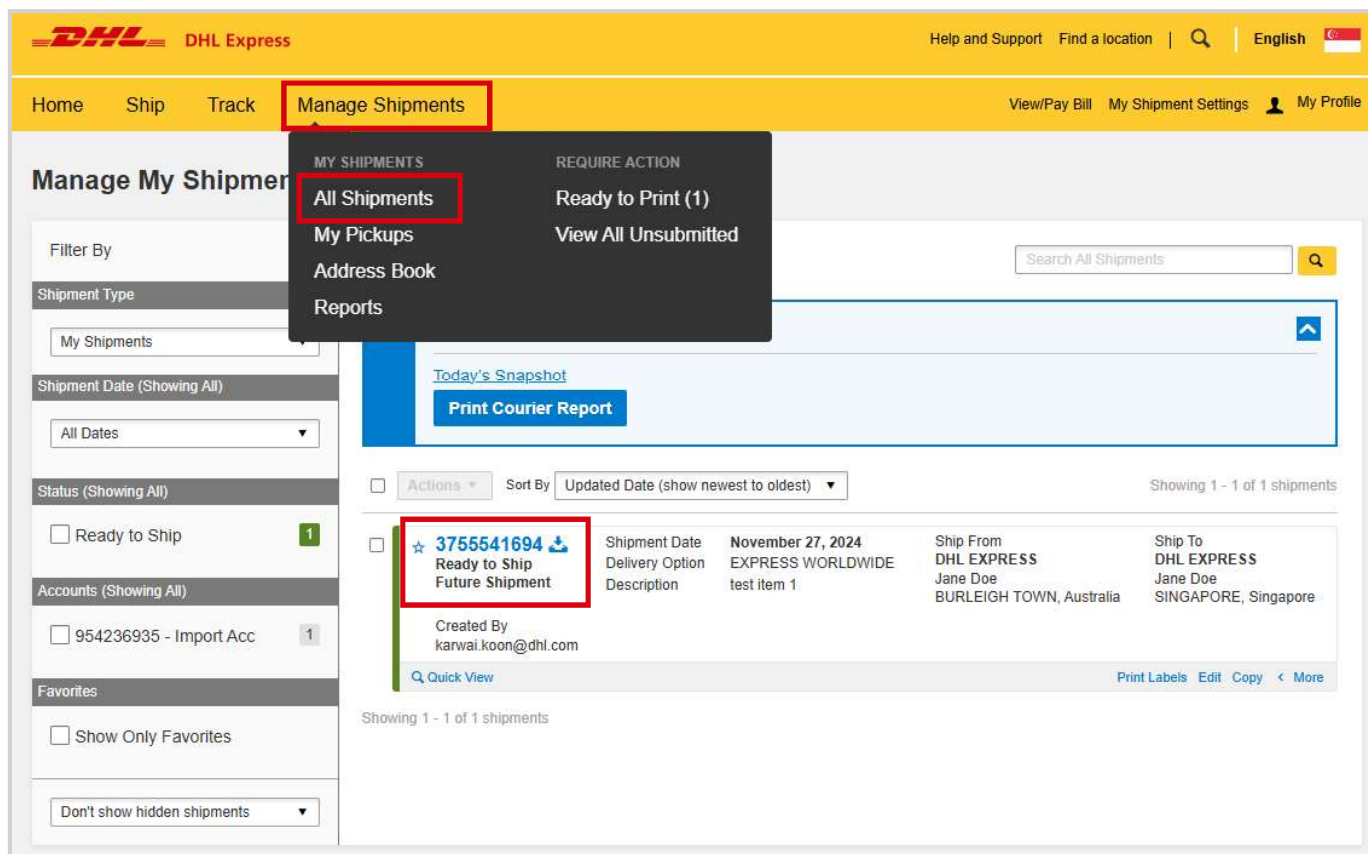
DHL DHL Express

Help and Support Find a location | English

Home Ship Track Manage Shipments

View/Pay Bill My Shipment Settings My Profile

Manage My Shipmen

MY SHIPMENTS
All Shipments
My Pickups
Address Book
Reports

REQUIRE ACTION
Ready to Print (1)
View All Unsubmitted

Filter By

Shipment Type

My Shipments

Shipment Date (Showing All)

All Dates

Status (Showing All)

Ready to Ship 1

Accounts (Showing All)

954236935 - Import Acc 1

Favorites

Show Only Favorites

Don't show hidden shipments

Search All Shipments

Today's Snapshot

Print Courier Report

Actions Sort By Updated Date (show newest to oldest)

Showing 1 - 1 of 1 shipments

3755541694
Ready to Ship
Future Shipment

Shipment Date November 27, 2024
Delivery Option EXPRESS WORLDWIDE
Description test item 1

Ship From
DHL EXPRESS
Jane Doe
BURLEIGH TOWN, Australia

Ship To
DHL EXPRESS
Jane Doe
SINGAPORE, Singapore

Created By
karwai.koon@dhl.com

Quick View

Print Labels Edit Copy < More

Showing 1 - 1 of 1 shipments